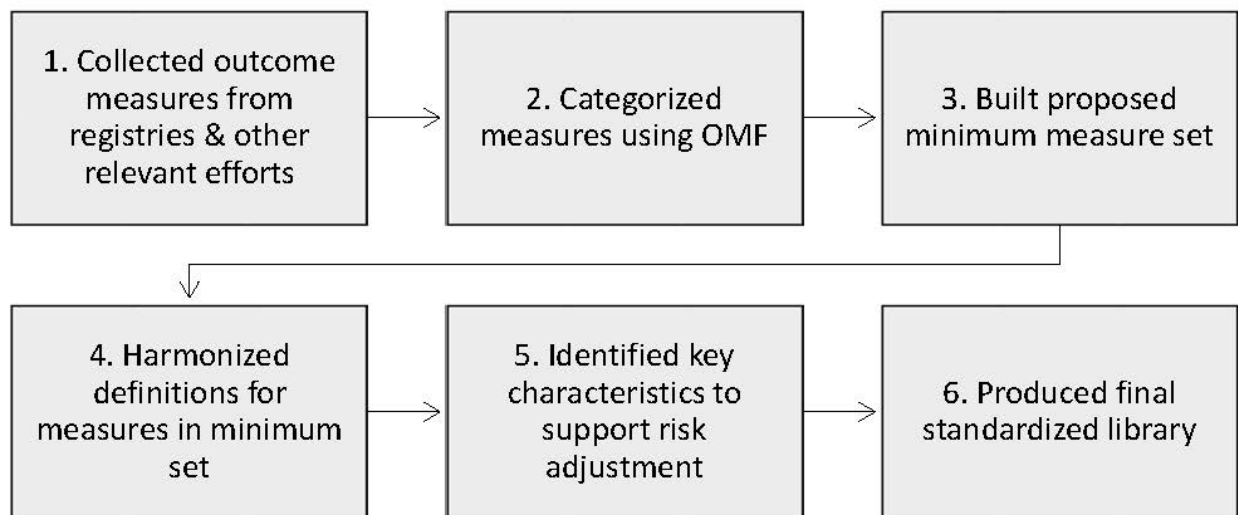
1. Collected outcome measures from registries & other relevant efforts

2. Categorized measures using OMF

3. Built proposed minimum measure set

4. Harmonized definitions for measures in minimum set

5. Identified key characteristics to support risk adjustment

6. Produced final standardized library